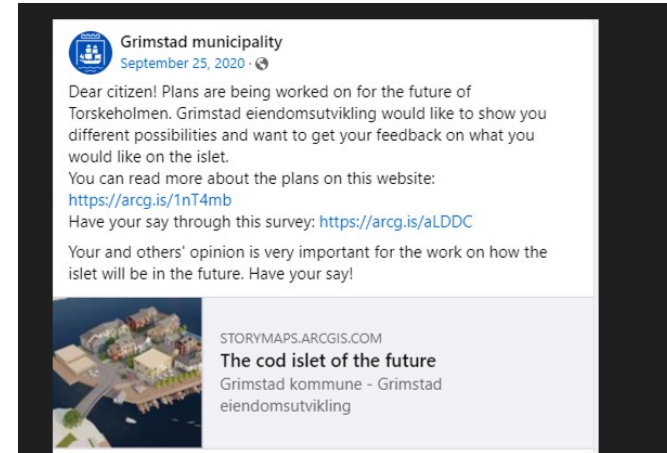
Grimstad municipality
September 25, 2020 ·

Dear citizen! Plans are being worked on for the future of Torskeholmen. Grimstad eiendomsutvikling would like to show you different possibilities and want to get your feedback on what you would like on the islet.
You can read more about the plans on this website: https://arcg.is/1nT4mb
Have your say through this survey: https://arcg.is/aLDDC

Your and others' opinion is very important for the work on how the islet will be in the future. Have your say!

STORYMAPS.ARCGIS.COM
The cod islet of the future
Grimstad kommune - Grimstad eiendomsutvikling